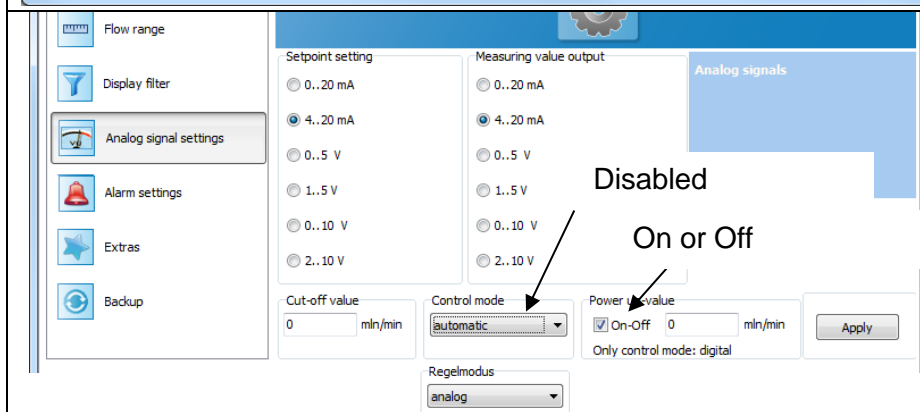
Flow range

Display filter

Analog signal settings

Alarm settings

Extras

Backup

Setpoint setting

0..20 mA

4..20 mA

0..5 V

1..5 V

0..10 V

2..10 V

Measuring value output

0..20 mA

4..20 mA

0..5 V

1..5 V

0..10 V

2..10 V

Analog signals

Disabled

On or Off

Cut-off value

0 mln/min

Control mode

automatic

Power u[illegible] value

On-Off 0 mln/min

Only control mode: digital

Apply

Regelmodus

analog